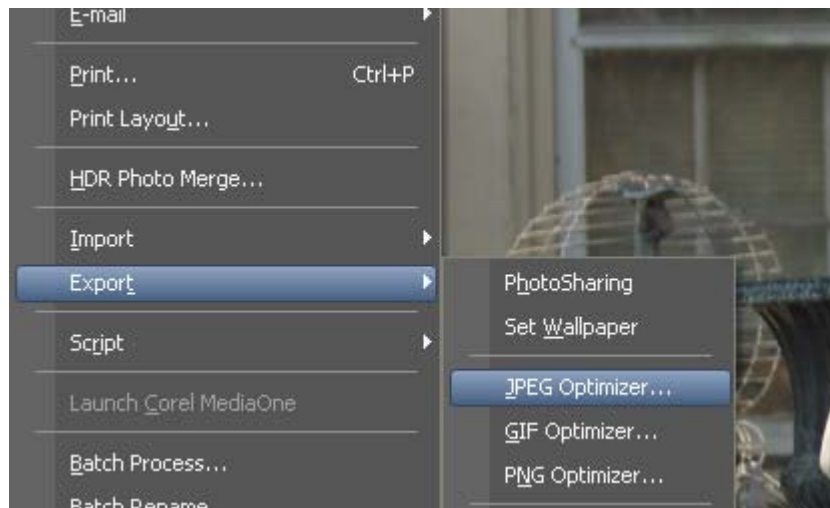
E-mail

Print... Ctrl+P

Print Layout...

HDR Photo Merge...

Import

Export

Script

Launch Corel MediaOne

Batch Process...

Batch Rename

PhotoSharing

Set Wallpaper

JPEG Optimizer...

GIF Optimizer...

PNG Optimizer...